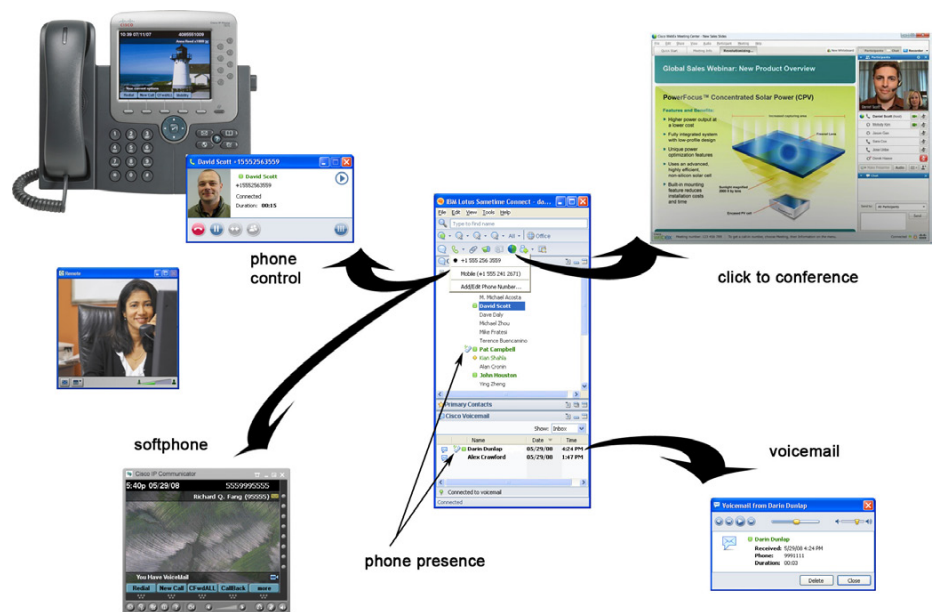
10:09 07/11/07 4085551009

David Scott +15552563559
David Scott
+15552563559
Connected
Duration: 00:15

phone control

IBM Lotus Sametime Connect - do...
File Edit View Tools Help
Type to Find name
All Office
+1 555 256 3559
Mobile (+1 555 241 2671)
Add/Edit Phone Number...
M. Michael Acosta
David Scott
Dave Daly
Michael Zhou
Mike Pratesi
Terence Buencamino
Pat Campbell
Kian Shahla
Alan Cronin
John Houston
Ying Zheng
Primary Contacts
Cisco Voicemail
Show: Inbox
Name Date Time
Darin Dunlap 05/29/08 4:24 PM
Alex Crawford 05/29/08 1:47 PM
Connected to voicemail
Connected

Global Sales Webinar: New Product Overview
PowerFocus™ Concentrated Solar Power (CPV)
Features and Benefits:
Higher power output at a lower cost
Fully integrated system with low-profile design
Unique power optimization features
Uses an advanced, highly efficient, non-silicon solar cell
Built-in mounting feature reduces installation costs and time

click to conference

softphone

Cisco IP Communicator
5:40p 05/29/08 5559995555
Richard Q. Fang (95555)
You Have VoiceMail
Redial NewCall CFwdALL CallBack more

voicemail

Voicemail from Darin Dunlap
Darin Dunlap
Received: 5/29/08 4:24 PM
Phone: 9991111
Duration: 00:03
Delete Close

phone presence